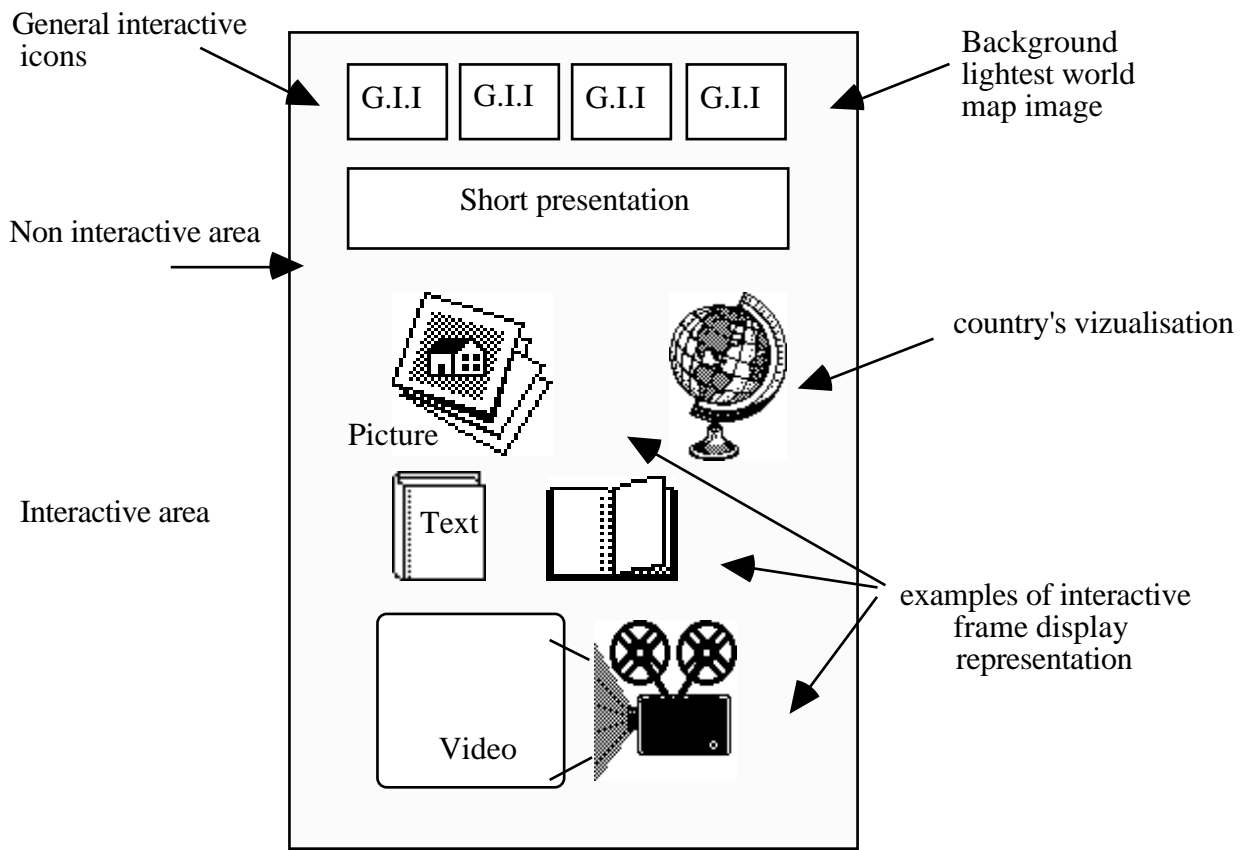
General interactive icons

G.I.I G.I.I G.I.I G.I.I

Background lightest world map image

Short presentation

Non interactive area

country's vizualisation

Picture

Interactive area

Text

examples of interactive frame display representation

Video